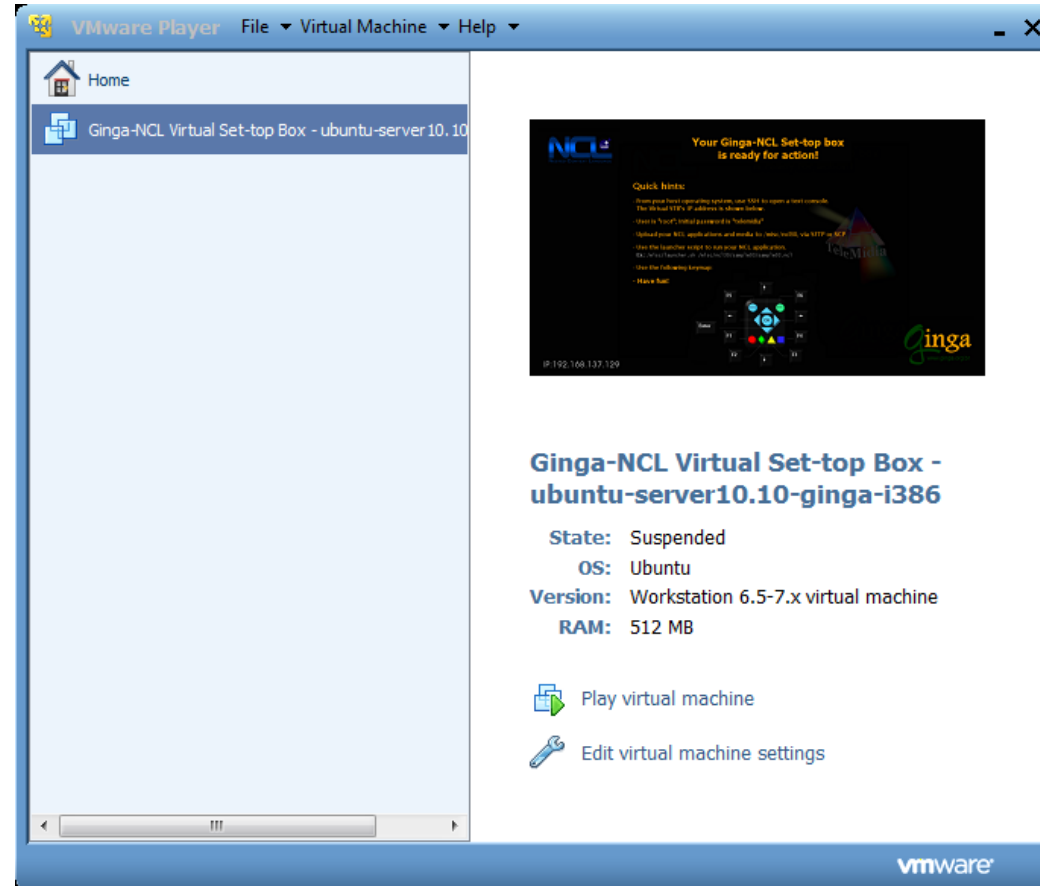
VMware Player File ▾ Virtual Machine ▾ Help ▾

Home

Ginga-NCL Virtual Set-top Box - ubuntu-server10.10

NCL

Your Ginga-NCL Set-top box is ready for action!

Quick hints:

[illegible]

- Have fun!

ginga

IP:192.168.137.129

Ginga-NCL Virtual Set-top Box - ubuntu-server10.10-ginga-i386

State: Suspended
OS: Ubuntu
Version: Workstation 6.5-7.x virtual machine
RAM: 512 MB

Play virtual machine

Edit virtual machine settings

vmware